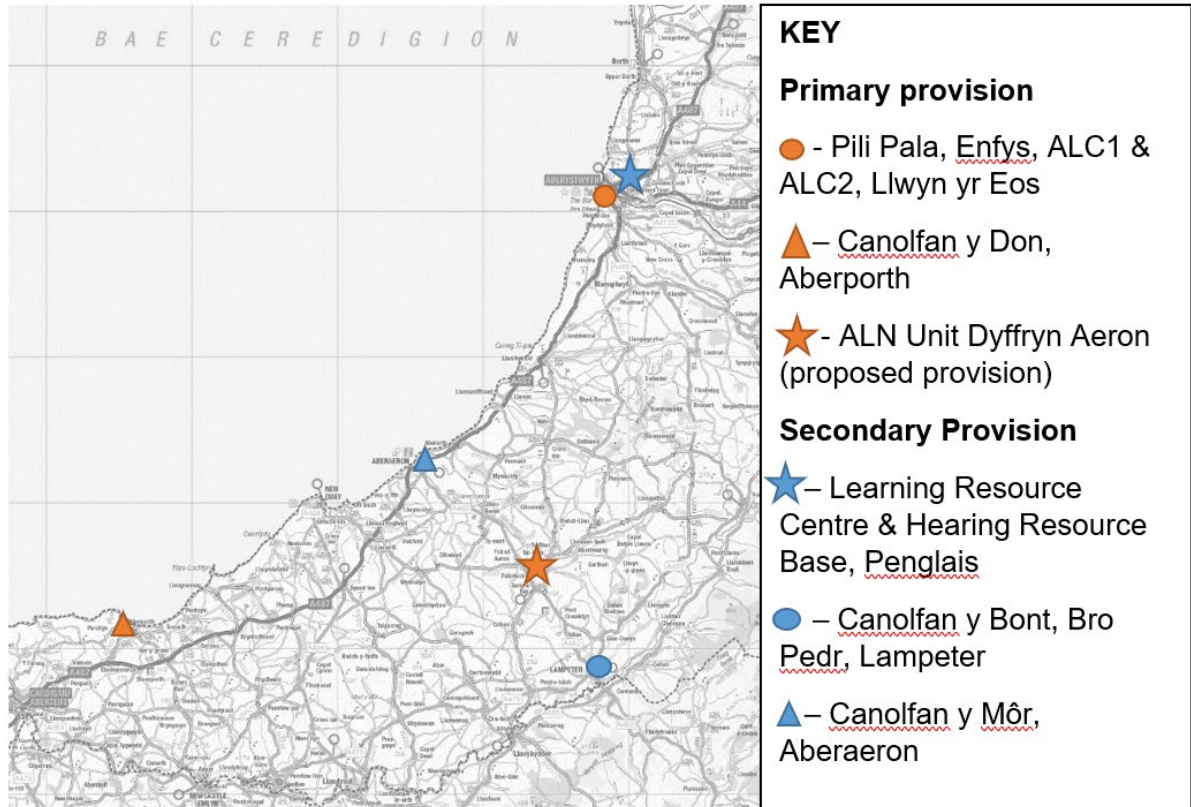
BAE CEREDIGION

ABERYSTWYTH

ABERAERON

NEW QUAY

LAMPETER

CARDIGAN ABERTEIFI

NEWCASTLE EMLYN

A487

KEY

Primary provision

- Pili Pala, Enfys, ALC1 & ALC2, Llwyn yr Eos

– Canolfan y Don, Aberporth

- ALN Unit Dyffryn Aeron (proposed provision)

Secondary Provision

– Learning Resource Centre & Hearing Resource Base, Penglais

– Canolfan y Bont, Bro Pedr, Lampeter

– Canolfan y Môr, Aberaeron